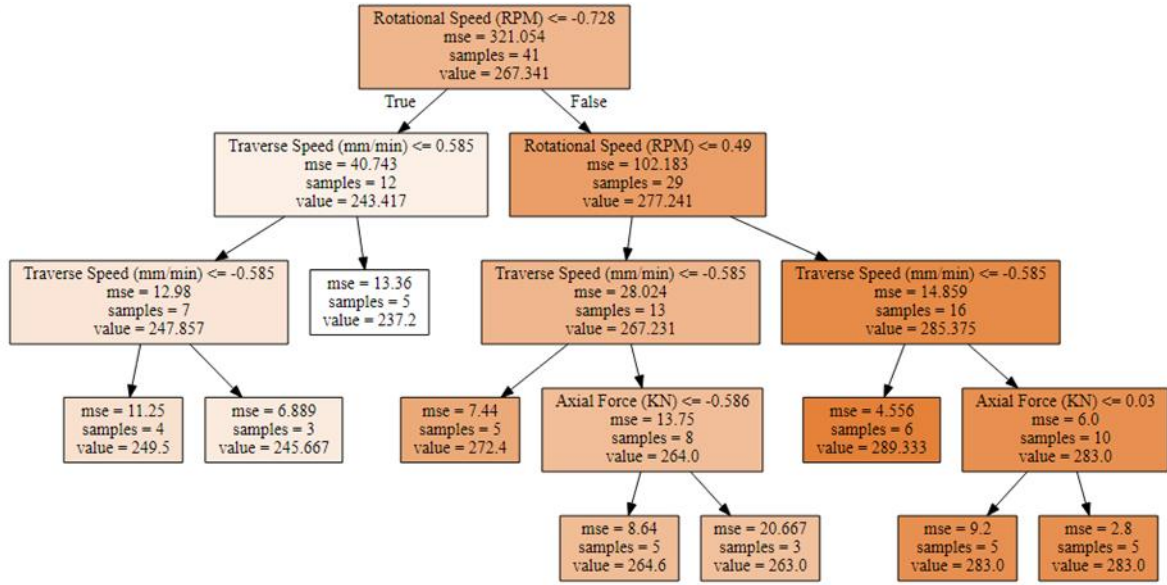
Rotational Speed (RPM) <= -0.728
mse = 321.054
samples = 41
value = 267.341

True

False

Traverse Speed (mm/min) <= 0.585
mse = 40.743
samples = 12
value = 243.417

Rotational Speed (RPM) <= 0.49
mse = 102.183
samples = 29
value = 277.241

Traverse Speed (mm/min) <= -0.585
mse = 12.98
samples = 7
value = 247.857

mse = 13.36
samples = 5
value = 237.2

Traverse Speed (mm/min) <= -0.585
mse = 28.024
samples = 13
value = 267.231

Traverse Speed (mm/min) <= -0.585
mse = 14.859
samples = 16
value = 285.375

mse = 11.25
samples = 4
value = 249.5

mse = 6.889
samples = 3
value = 245.667

mse = 7.44
samples = 5
value = 272.4

Axial Force (KN) <= -0.586
mse = 13.75
samples = 8
value = 264.0

mse = 4.556
samples = 6
value = 289.333

Axial Force (KN) <= 0.03
mse = 6.0
samples = 10
value = 283.0

mse = 8.64
samples = 5
value = 264.6

mse = 20.667
samples = 3
value = 263.0

mse = 9.2
samples = 5
value = 283.0

mse = 2.8
samples = 5
value = 283.0